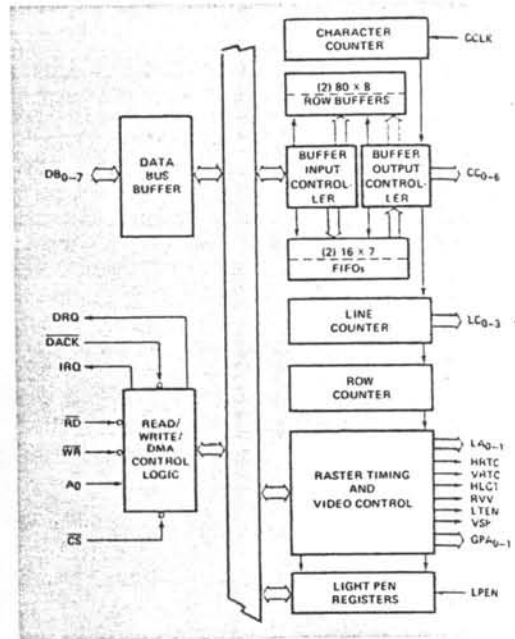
CHARACTER COUNTER
CCLK
(2) 80 × 8
ROW BUFFERS
DB$_{0-7}$
DATA BUS BUFFER
BUFFER INPUT CONTROLLER
BUFFER OUTPUT CONTROLLER
CC$_{0-6}$
(2) 16 × 7
FIFOs
LINE COUNTER
LC$_{0-3}$
DRQ
$\overline{DACK}$
IRQ
ROW COUNTER
$\overline{RD}$
$\overline{WR}$
A0
$\overline{CS}$
READ/ WRITE/ DMA CONTROL LOGIC
RASTER TIMING AND VIDEO CONTROL
LA$_{0-1}$
HRTC
VRTC
HLGT
RVV
LTEN
VSP
GPA$_{0-1}$
LIGHT PEN REGISTERS
LPEN